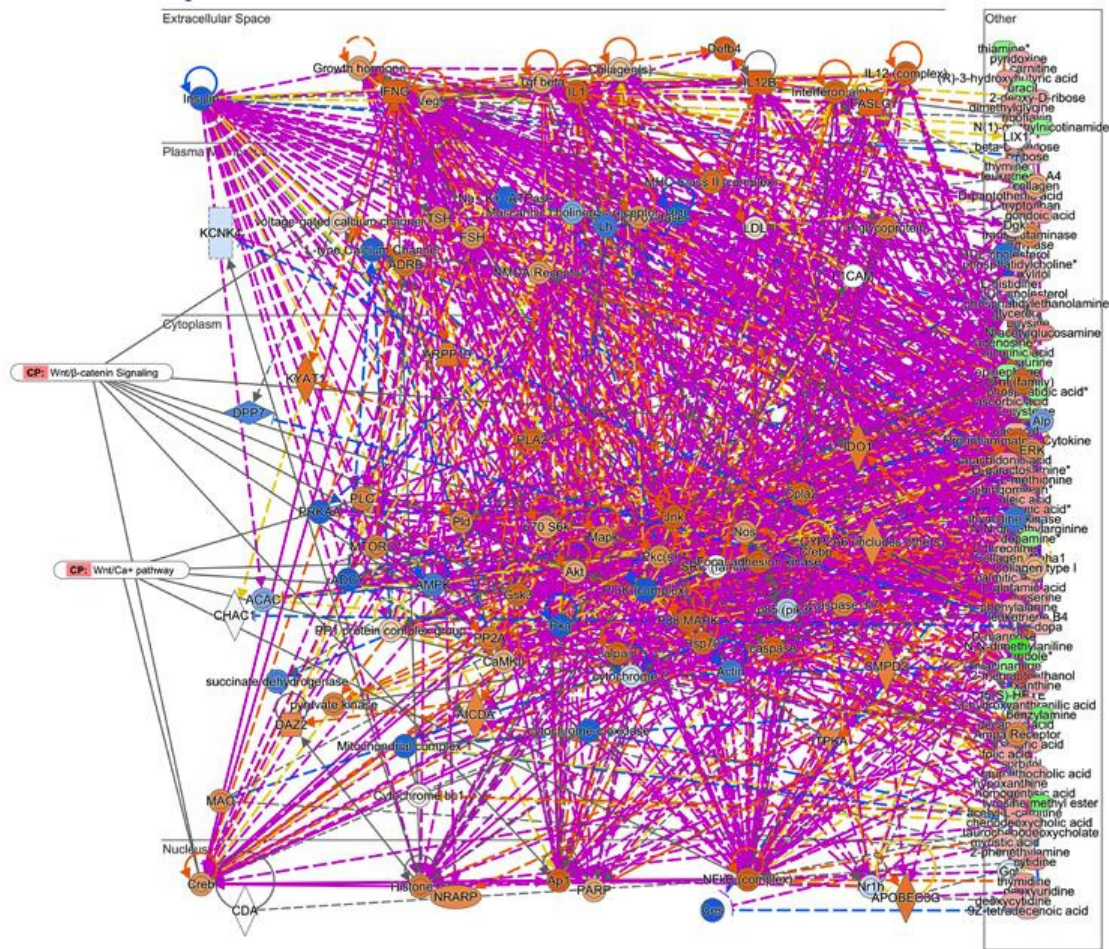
Extracellular Space

Other

Plasma Membrane

Cytoplasm

Nucleus

Insulin
Growth hormone
IFNG
Vegf
Tgf beta
Collagen(s)
IL1
Defb4
IL12B
Interferon alpha
FASLG
IL12 (complex)
thiamine*
pyridoxine
carnitine
(R)-3-hydroxybutyric acid
uracil
2-deoxy-D-ribose
dimethylglycine
N(1)-methylnicotinamide
LIX1
beta-D-ribose
thymine
A4
collagen
pantothenic acid
tryptophan
gondoic acid
KCNK4
voltage-gated calcium channel
L-type Calcium Channel
TSH
FSH
ADRB
Na+/K+ ATPase
Muscarinic Acetylcholine
MHC Class II
Lh
LDL
lipoprotein
NMDA Receptor
ICAM
CP: Wnt/β-catenin Signaling
ARPP19
KYAT1
DPP7
PLA2
IDO1
Alp
Cytokine
ERK
PLC
PRKAA
Pld
P70 S6k
Mapk
Jnk
Nos
Cpla2
Creb
mTORC
CP: Wnt/Ca+ pathway
ACC
AMPK
Akt
Pkc(s)
PI3K (complex)
Focal adhesion kinase
ACACA
CHAC1
Gsk3
PP1 protein complex group
Ras
P38 MAPK
Hsp70
caspase
PP2A
CaMKII
Calpain
Cytochrome C
Actin
SMPD2
succinate dehydrogenase
pyruvate kinase
OAZ2
AICDA
Mitochondrial complex 1
cytochrome-c oxidase
TPKA
MAO
Cytochrome bc1
dopamine
collagen type I
Ampa Receptor
folic acid
leukotriene B4
Creb
Histone
NRARP
CDA
Ap1
PARP
NFkB (complex)
Nr1h
APOBEC3G
Gc
cytidine
thymidine
deoxyuridine
deoxycytidine
9Z-tetradecenoic acid